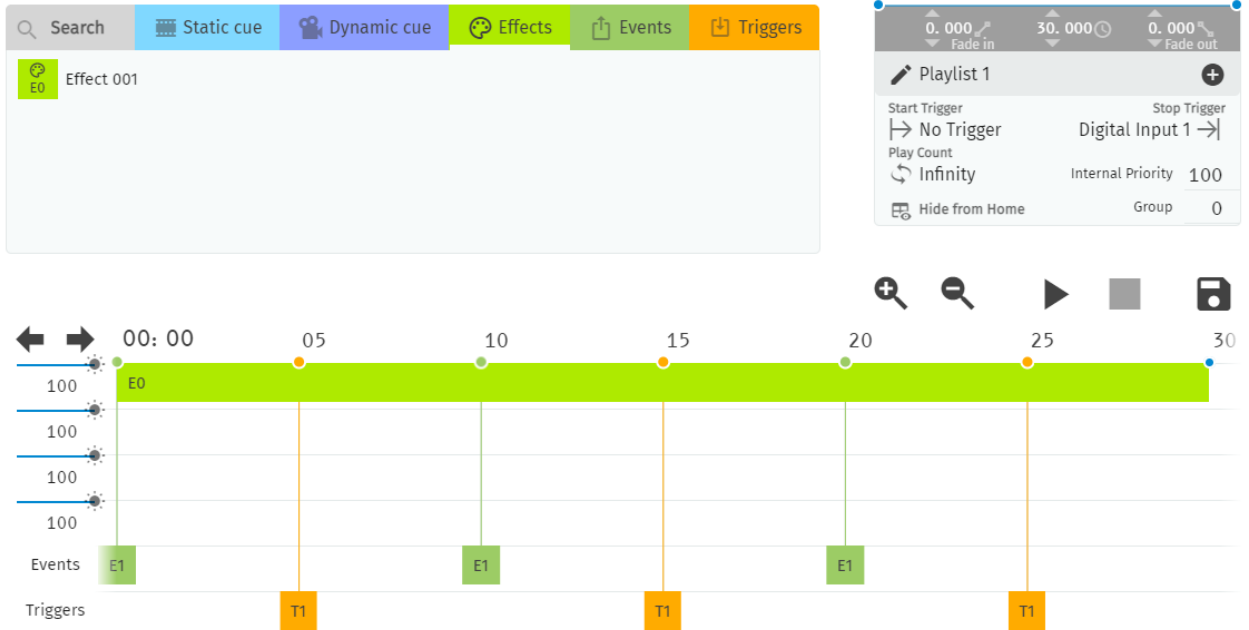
Search | Static cue | Dynamic cue | Effects | Events | Triggers

E0 Effect 001

0.000 Fade in | 30.000 | 0.000 Fade out

Playlist 1

Start Trigger
No Trigger

Stop Trigger
Digital Input 1

Play Count
Infinity

Internal Priority 100

Hide from Home

Group 0

00:00 05 10 15 20 25 30

100
100
100
100

E0

Events E1 E1 E1

Triggers T1 T1 T1